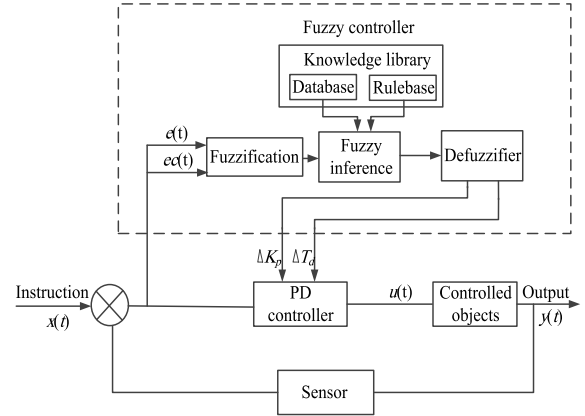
Fuzzy controller

Knowledge library

Database

Rulebase

$e$(t)

$ec$(t)

Fuzzification

Fuzzy inference

Defuzzifier

$\Delta K_p$

$\Delta T_d$

Instruction

$x(t)$

PD controller

$u$(t)

Controlled objects

Output

$y(t)$

Sensor